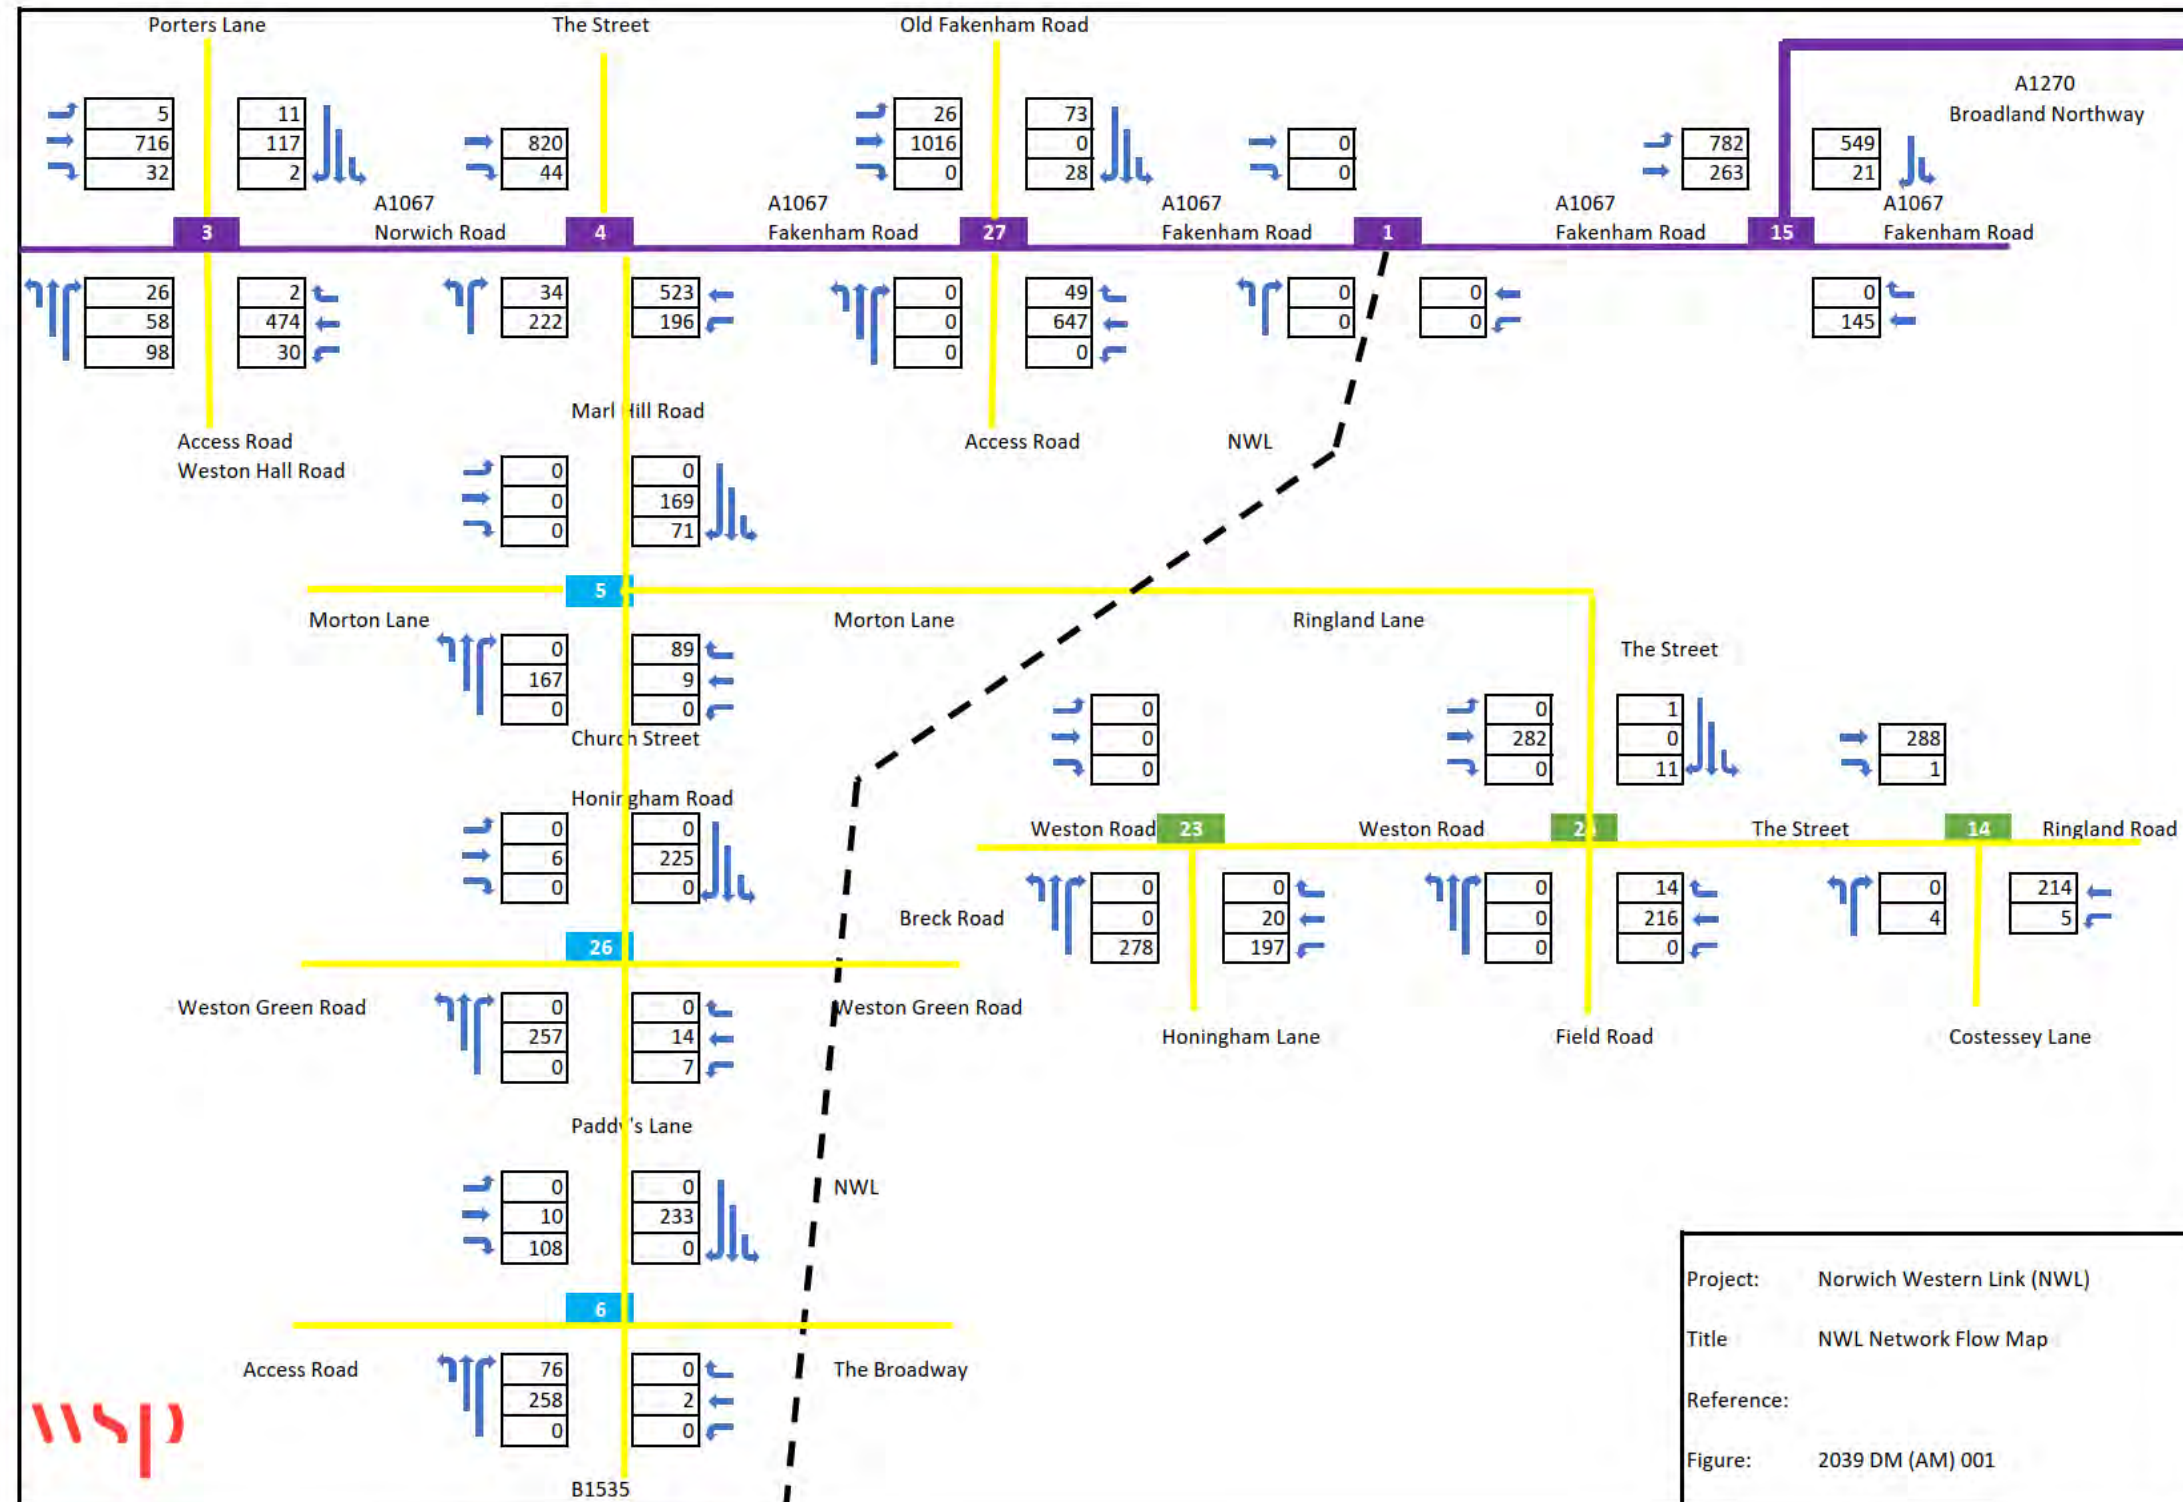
Porters Lane

The Street

Old Fakenham Road

A1270
Broadland Northway

| 5 |
|---|
| 716 |
| 32 |

| 11 |
|---|
| 117 |
| 2 |

| 820 |
|---|
| 44 |

| 26 |
|---|
| 1016 |
| 0 |

| 73 |
|---|
| 0 |
| 28 |

| 0 |
|---|
| 0 |

| 782 |
|---|
| 263 |

| 549 |
|---|
| 21 |

A1067
Norwich Road

A1067
Fakenham Road

A1067
Fakenham Road

A1067
Fakenham Road

A1067
Fakenham Road

3 4 27 1 15

| 26 |
|---|
| 58 |
| 98 |

| 2 |
|---|
| 474 |
| 30 |

| 34 |
|---|
| 222 |

| 523 |
|---|
| 196 |

| 0 |
|---|
| 0 |
| 0 |

| 49 |
|---|
| 647 |
| 0 |

| 0 |
|---|
| 0 |

| 0 |
|---|
| 0 |

| 0 |
|---|
| 145 |

Marl Hill Road

Access Road
Weston Hall Road

Access Road

NWL

| 0 |
|---|
| 0 |
| 0 |

| 0 |
|---|
| 169 |
| 71 |

5

Morton Lane

Morton Lane

Ringland Lane

The Street

| 0 |
|---|
| 167 |
| 0 |

| 89 |
|---|
| 9 |
| 0 |

| 0 |
|---|
| 0 |
| 0 |

| 0 |
|---|
| 282 |
| 0 |

| 1 |
|---|
| 0 |
| 11 |

| 288 |
|---|
| 1 |

Church Street

Honingham Road

| 0 |
|---|
| 6 |
| 0 |

| 0 |
|---|
| 225 |
| 0 |

Weston Road 23 Weston Road 2 The Street 14 Ringland Road

| 0 |
|---|
| 0 |
| 278 |

| 0 |
|---|
| 20 |
| 197 |

| 0 |
|---|
| 0 |
| 0 |

| 14 |
|---|
| 216 |
| 0 |

| 0 |
|---|
| 4 |

| 214 |
|---|
| 5 |

Breck Road

26

Weston Green Road

| 0 |
|---|
| 257 |
| 0 |

| 0 |
|---|
| 14 |
| 7 |

Weston Green Road

Honingham Lane

Field Road

Costessey Lane

Paddy's Lane

| 0 |
|---|
| 10 |
| 108 |

| 0 |
|---|
| 233 |
| 0 |

NWL

6

Access Road

| 76 |
|---|
| 258 |
| 0 |

| 0 |
|---|
| 2 |
| 0 |

The Broadway

B1535

wsp

Project: Norwich Western Link (NWL)
Title NWL Network Flow Map
Reference:
Figure: 2039 DM (AM) 001